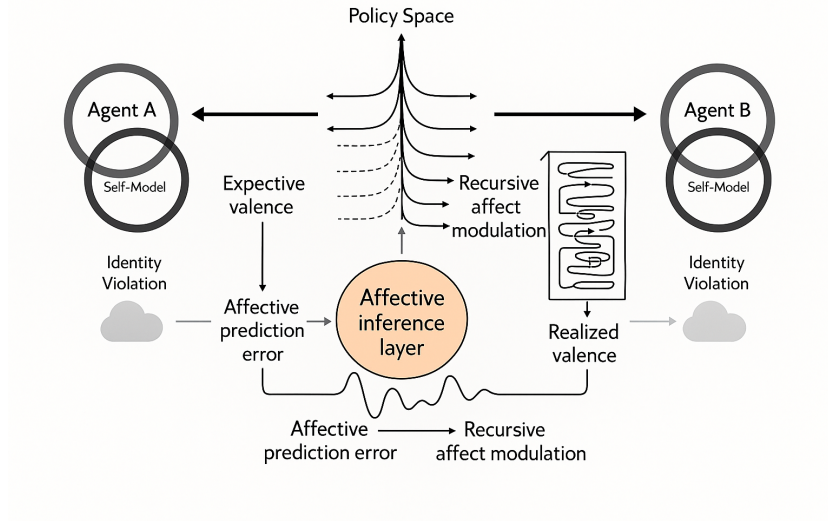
Policy Space

Agent A

Self-Model

Agent B

Self-Model

Expective valence

Recursive affect modulation

Identity Violation

Affective prediction error

Affective inference layer

Realized valence

Identity Violation

Affective prediction error

Recursive affect modulation